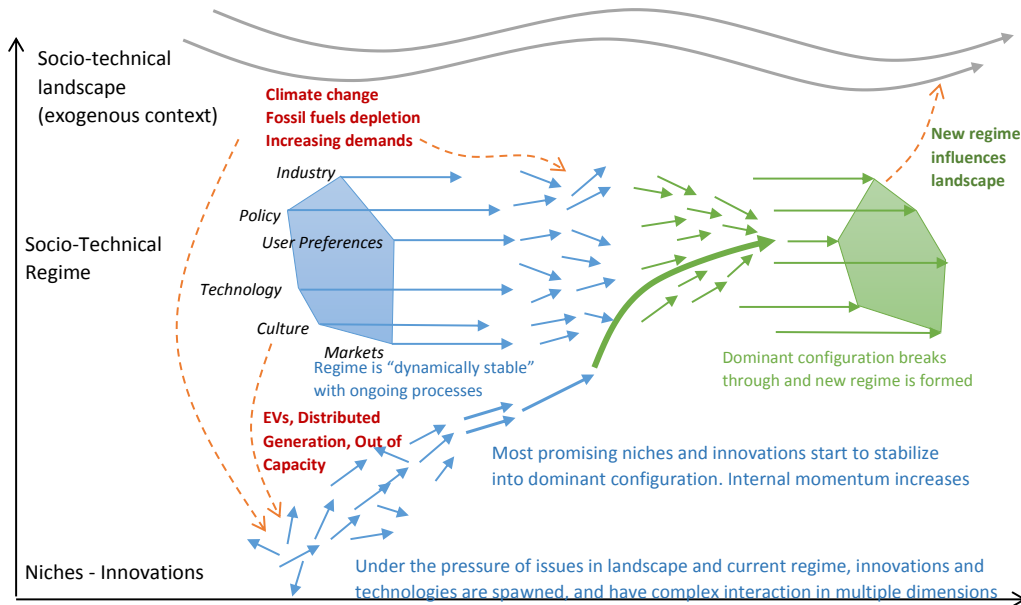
Socio-technical landscape (exogenous context)

Climate change
Fossil fuels depletion
Increasing demands

New regime influences landscape

Socio-Technical Regime

Industry
Policy
User Preferences
Technology
Culture
Markets

Regime is "dynamically stable" with ongoing processes

Dominant configuration breaks through and new regime is formed

EVs, Distributed Generation, Out of Capacity

Most promising niches and innovations start to stabilize into dominant configuration. Internal momentum increases

Niches - Innovations

Under the pressure of issues in landscape and current regime, innovations and technologies are spawned, and have complex interaction in multiple dimensions